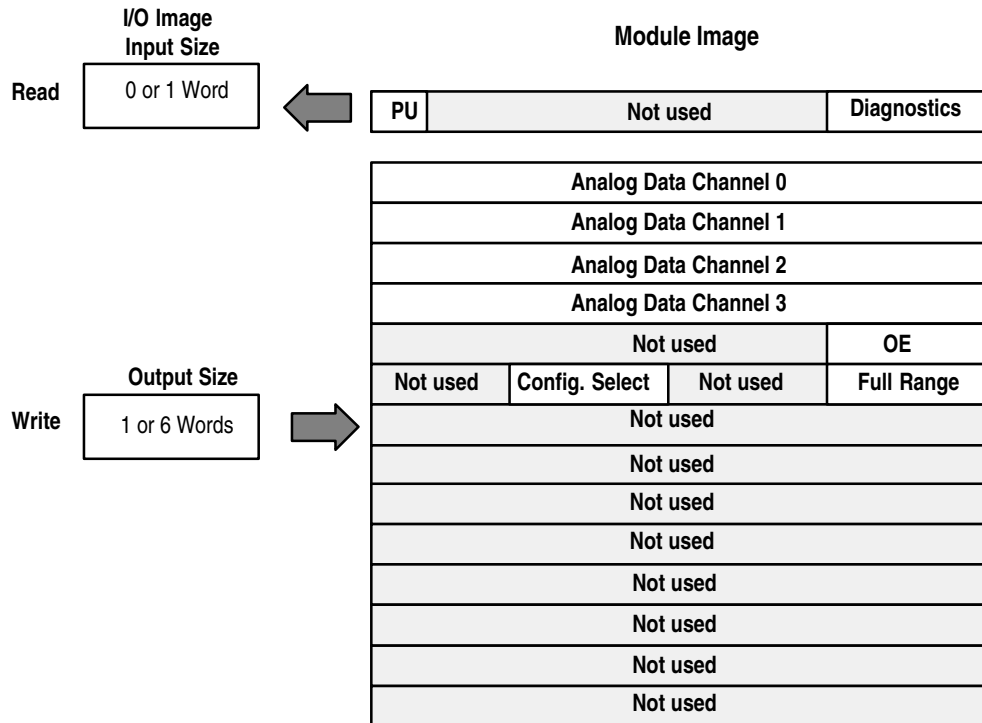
I/O Image
Input Size

Module Image

Read

0 or 1 Word

| PU | Not used | Diagnostics |
|---|---|---|

| Analog Data Channel 0 | | | |
|---|---|---|---|
| Analog Data Channel 1 | | | |
| Analog Data Channel 2 | | | |
| Analog Data Channel 3 | | | |
| Not used | | | OE |
| Not used | Config. Select | Not used | Full Range |
| Not used | | | |
| Not used | | | |
| Not used | | | |
| Not used | | | |
| Not used | | | |
| Not used | | | |
| Not used | | | |
| Not used | | | |

Output Size

Write

1 or 6 Words